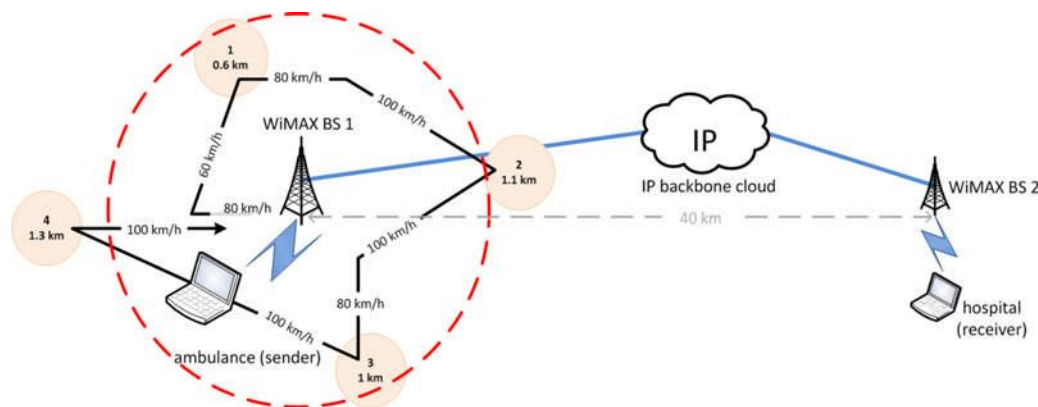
1
0.6 km

80 km/h

100 km/h

WiMAX BS 1

60 km/h

80 km/h

2
1.1 km

IP

IP backbone cloud

WiMAX BS 2

4
1.3 km

100 km/h

40 km

100 km/h

80 km/h

100 km/h

3
1 km

ambulance (sender)

hospital
(receiver)